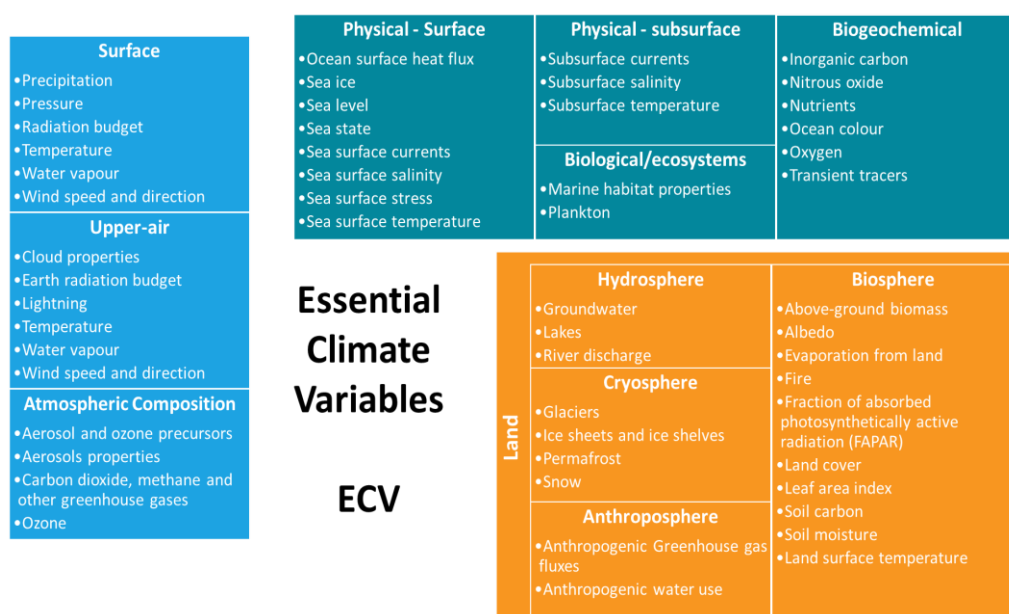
Surface
•Precipitation
•Pressure
•Radiation budget
•Temperature
•Water vapour
•Wind speed and direction

Upper-air
•Cloud properties
•Earth radiation budget
•Lightning
•Temperature
•Water vapour
•Wind speed and direction

Atmospheric Composition
•Aerosol and ozone precursors
•Aerosols properties
•Carbon dioxide, methane and other greenhouse gases
•Ozone

Physical - Surface
•Ocean surface heat flux
•Sea ice
•Sea level
•Sea state
•Sea surface currents
•Sea surface salinity
•Sea surface stress
•Sea surface temperature

Physical - subsurface
•Subsurface currents
•Subsurface salinity
•Subsurface temperature

Biological/ecosystems
•Marine habitat properties
•Plankton

Biogeochemical
•Inorganic carbon
•Nitrous oxide
•Nutrients
•Ocean colour
•Oxygen
•Transient tracers

Essential Climate Variables

ECV

Land

Hydrosphere
•Groundwater
•Lakes
•River discharge

Cryosphere
•Glaciers
•Ice sheets and ice shelves
•Permafrost
•Snow

Anthroposphere
•Anthropogenic Greenhouse gas fluxes
•Anthropogenic water use

Biosphere
•Above-ground biomass
•Albedo
•Evaporation from land
•Fire
•Fraction of absorbed photosynthetically active radiation (FAPAR)
•Land cover
•Leaf area index
•Soil carbon
•Soil moisture
•Land surface temperature